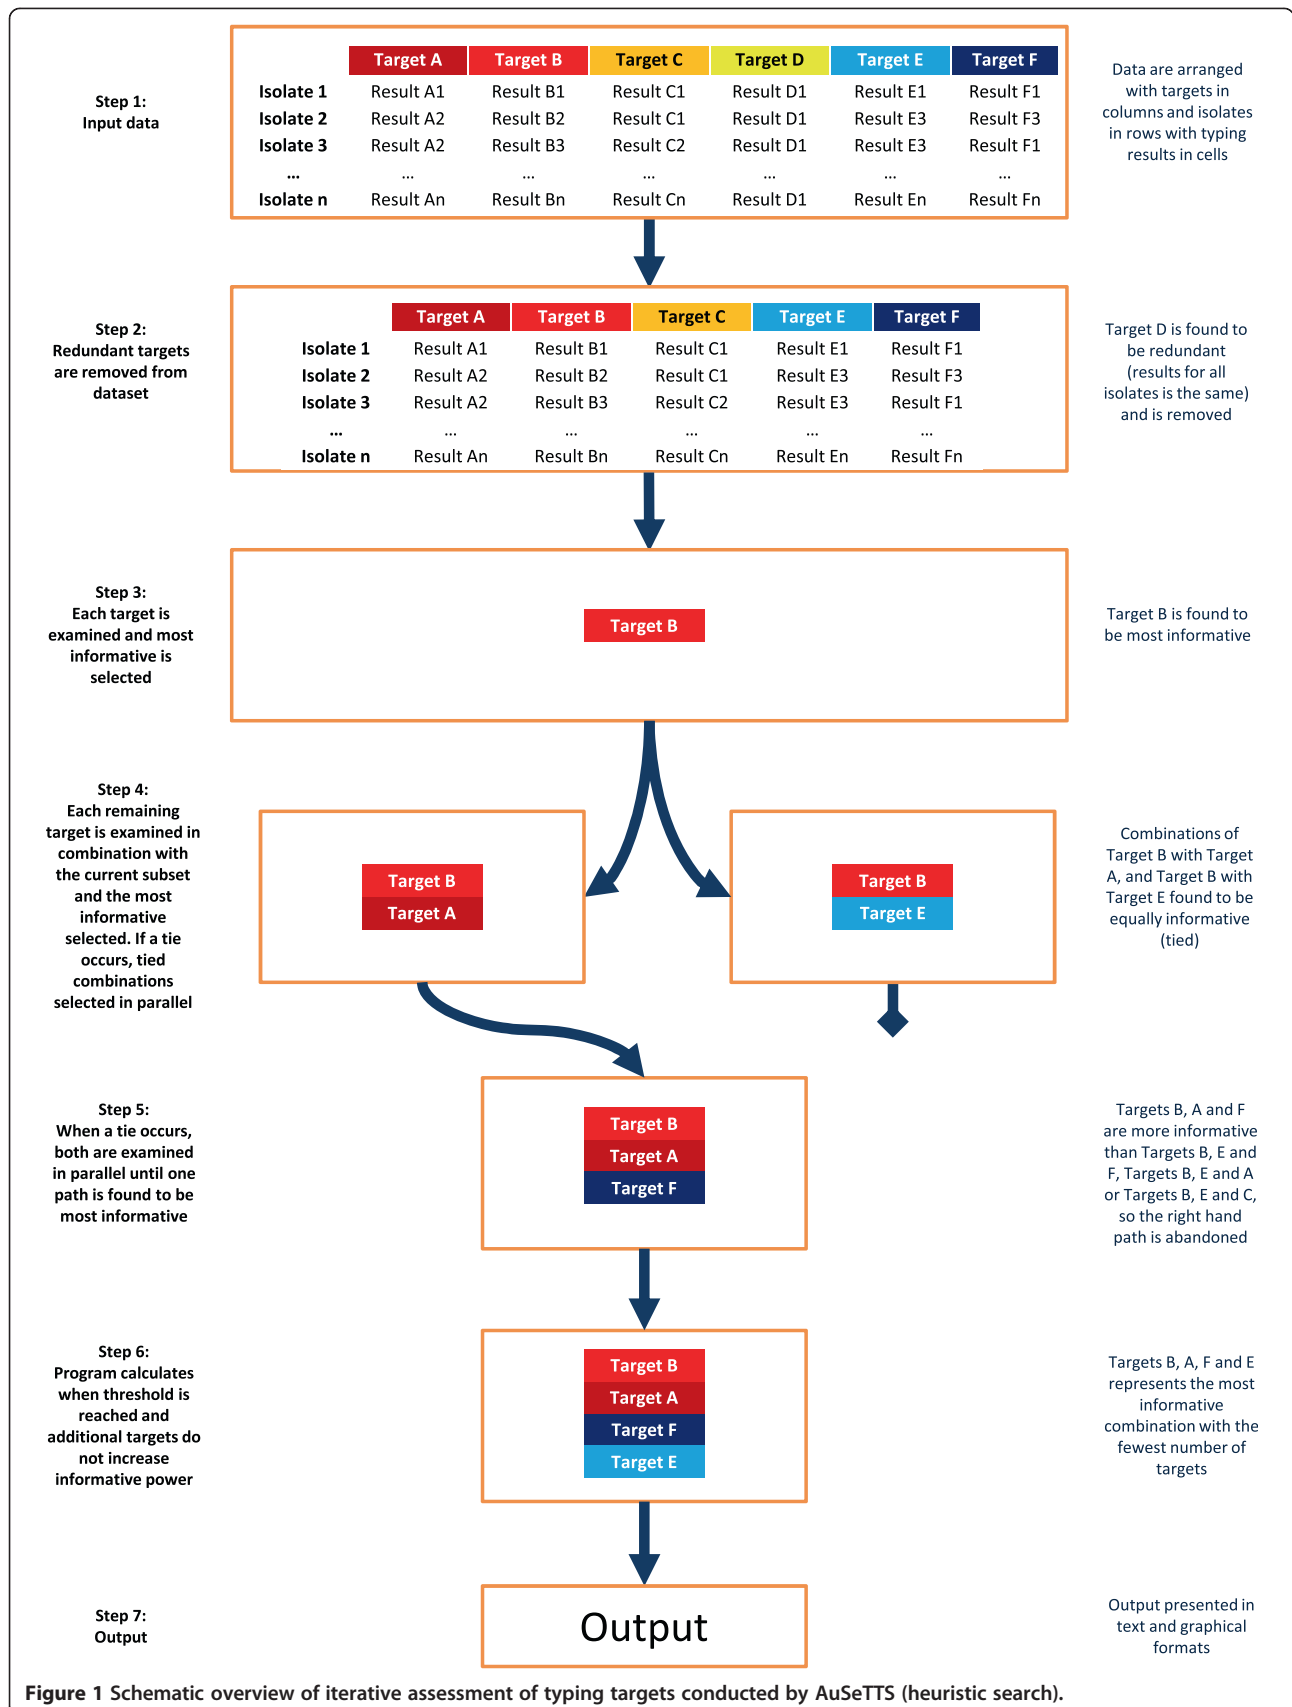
Step 1:
Input data

| | Target A | Target B | Target C | Target D | Target E | Target F |
|---|---|---|---|---|---|---|
| Isolate 1 | Result A1 | Result B1 | Result C1 | Result D1 | Result E1 | Result F1 |
| Isolate 2 | Result A2 | Result B2 | Result C1 | Result D1 | Result E3 | Result F3 |
| Isolate 3 | Result A2 | Result B3 | Result C2 | Result D1 | Result E3 | Result F1 |
| ... | ... | ... | ... | ... | ... | ... |
| Isolate n | Result An | Result Bn | Result Cn | Result D1 | Result En | Result Fn |

Data are arranged with targets in columns and isolates in rows with typing results in cells

Step 2:
Redundant targets are removed from dataset

| | Target A | Target B | Target C | Target E | Target F |
|---|---|---|---|---|---|
| Isolate 1 | Result A1 | Result B1 | Result C1 | Result E1 | Result F1 |
| Isolate 2 | Result A2 | Result B2 | Result C1 | Result E3 | Result F3 |
| Isolate 3 | Result A2 | Result B3 | Result C2 | Result E3 | Result F1 |
| ... | ... | ... | ... | ... | ... |
| Isolate n | Result An | Result Bn | Result Cn | Result En | Result Fn |

Target D is found to be redundant (results for all isolates is the same) and is removed

Step 3:
Each target is examined and most informative is selected

Target B

Target B is found to be most informative

Step 4:
Each remaining target is examined in combination with the current subset and the most informative selected. If a tie occurs, tied combinations selected in parallel

Target B
Target A

Target B
Target E

Combinations of Target B with Target A, and Target B with Target E found to be equally informative (tied)

Step 5:
When a tie occurs, both are examined in parallel until one path is found to be most informative

Target B
Target A
Target F

Targets B, A and F are more informative than Targets B, E and F, Targets B, E and A or Targets B, E and C, so the right hand path is abandoned

Step 6:
Program calculates when threshold is reached and additional targets do not increase informative power

Target B
Target A
Target F
Target E

Targets B, A, F and E represents the most informative combination with the fewest number of targets

Step 7:
Output

Output

Output presented in text and graphical formats

Figure 1 Schematic overview of iterative assessment of typing targets conducted by AuSeTTS (heuristic search).